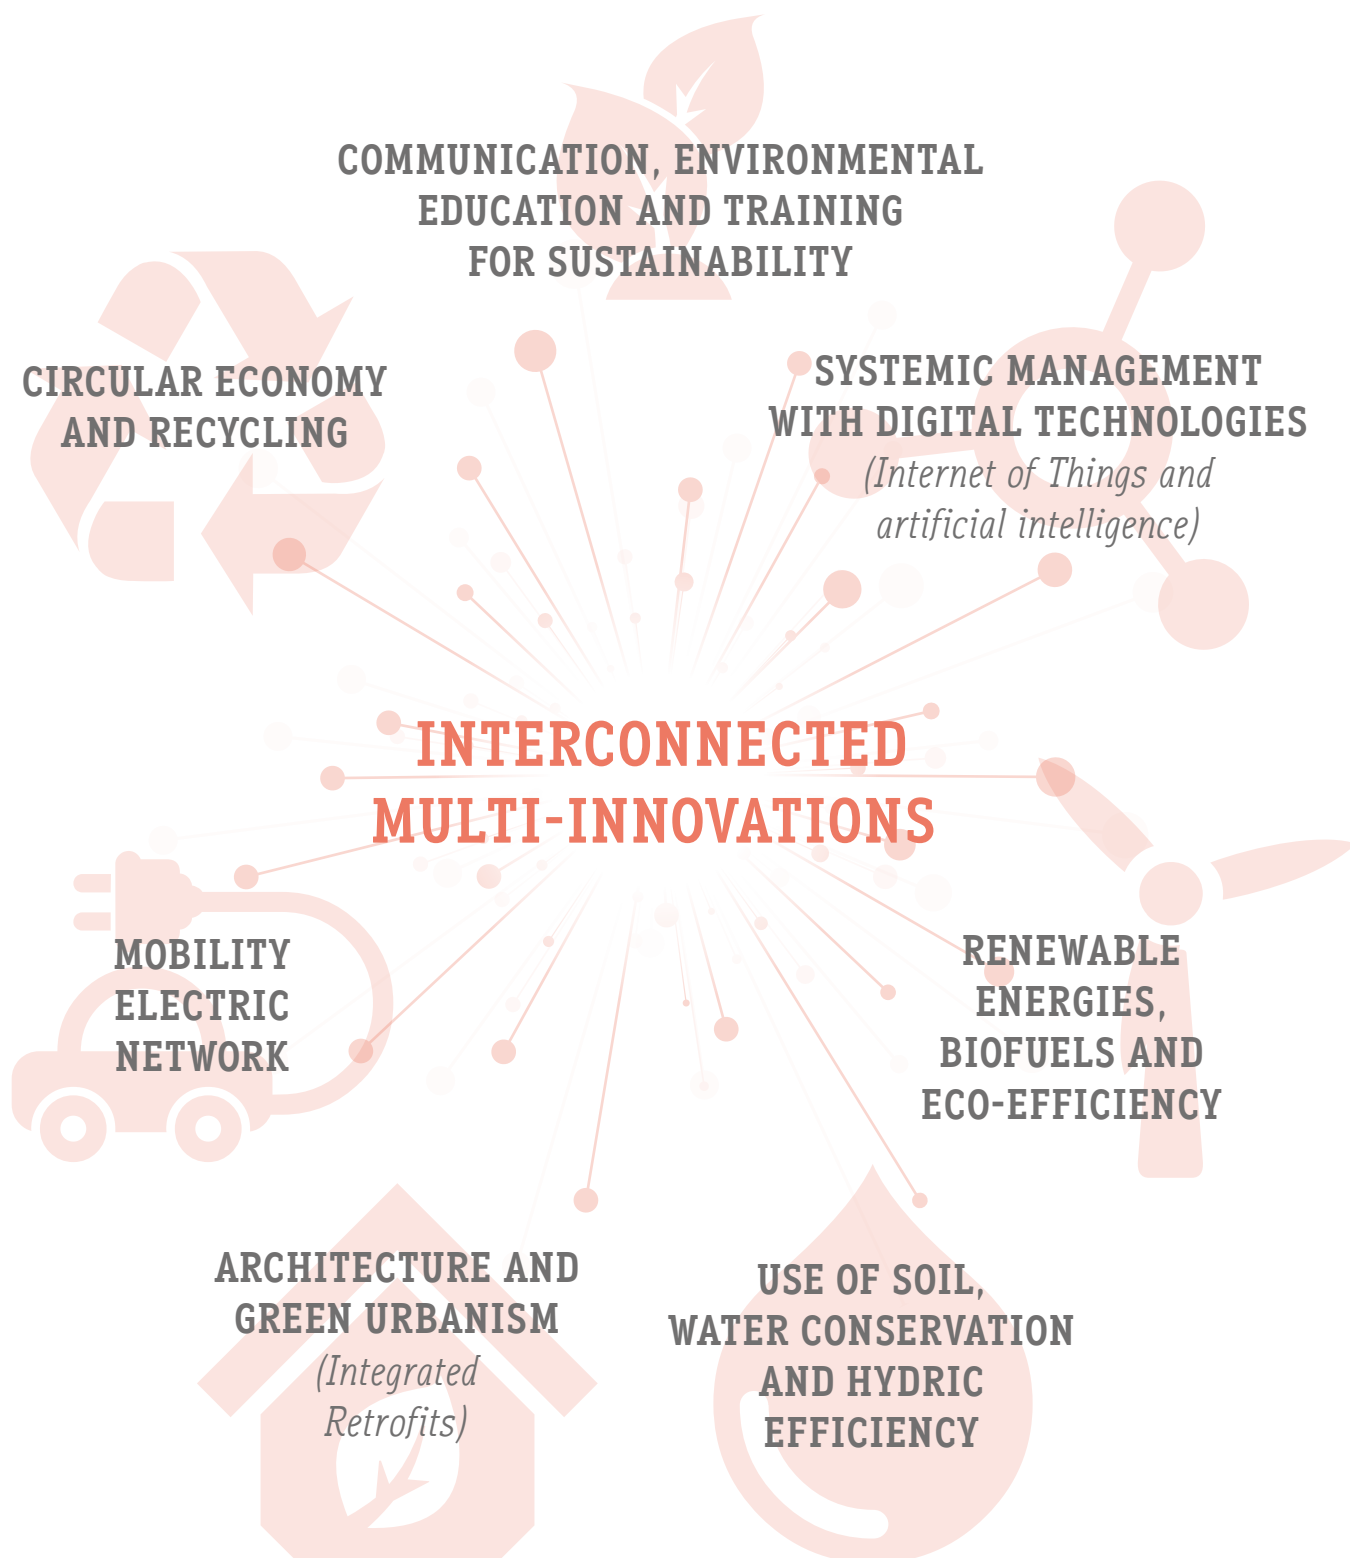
COMMUNICATION, ENVIRONMENTAL EDUCATION AND TRAINING FOR SUSTAINABILITY

CIRCULAR ECONOMY AND RECYCLING

SYSTEMIC MANAGEMENT WITH DIGITAL TECHNOLOGIES
(Internet of Things and artificial intelligence)

INTERCONNECTED MULTI-INNOVATIONS

MOBILITY ELECTRIC NETWORK

RENEWABLE ENERGIES, BIOFUELS AND ECO-EFFICIENCY

ARCHITECTURE AND GREEN URBANISM
(Integrated Retrofits)

USE OF SOIL, WATER CONSERVATION AND HYDRIC EFFICIENCY